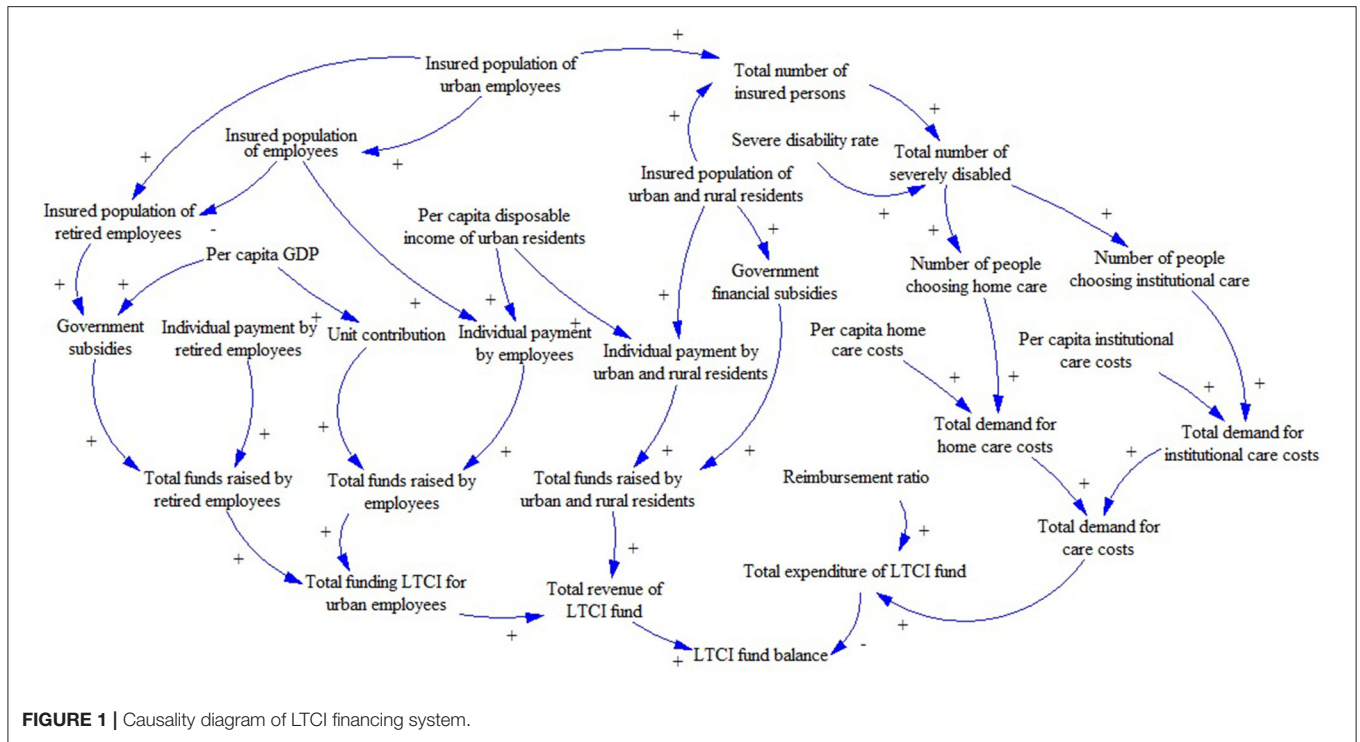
Insured population of urban employees

+

Total number of insured persons

+

Insured population of employees

+

+

Severe disability rate

Total number of severely disabled

Insured population of urban and rural residents

+

Insured population of retired employees

-

Per capita disposable income of urban residents

+

+

+

+

Per capita GDP

Government financial subsidies

Number of people choosing home care

Number of people choosing institutional care

+

+

+

+

+

Government subsidies

Individual payment by retired employees

+

Unit contribution

Individual payment by employees

+

Individual payment by urban and rural residents

Per capita home care costs

Per capita institutional care costs

+

+

+

+

+

Total demand for home care costs

Total demand for institutional care costs

+

+

+

+

+

+

Total funds raised by retired employees

Total funds raised by employees

Total funds raised by urban and rural residents

Reimbursement ratio

+

+

Total demand for care costs

+

+

+

Total funding LTCI for urban employees

Total revenue of LTCI fund

Total expenditure of LTCI fund

+

+

+

LTCI fund balance

-

FIGURE 1 | Causality diagram of LTCI financing system.